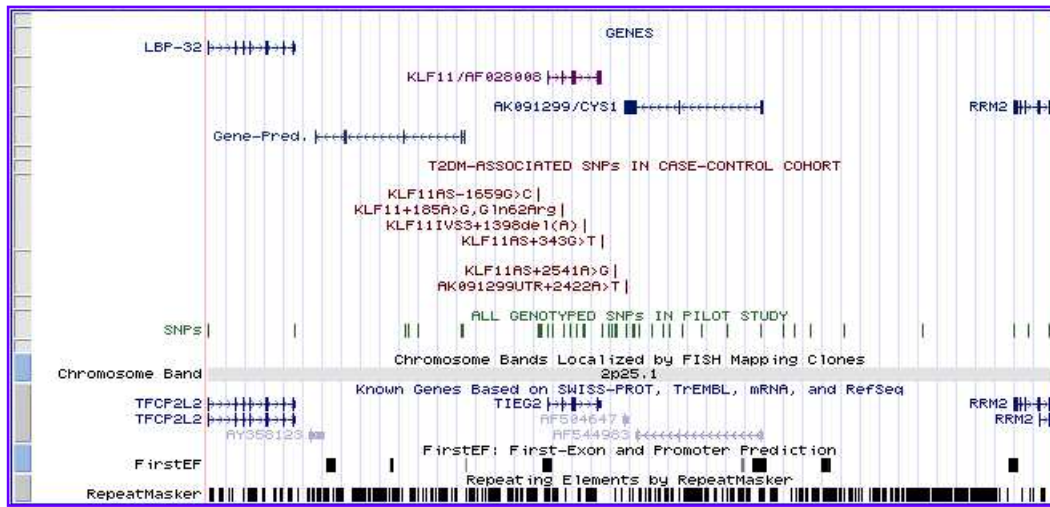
GENES

LBP-32

KLF11/AF028008

AK091299/CYS1

RRM2

Gene-Pred.

T2DM-ASSOCIATED SNPs IN CASE-CONTROL COHORT

KLF11AS-1659G>C

KLF11+185A>G,Gln62Arg

KLF11IVS3+1398del(A)

KLF11AS+343G>T

KLF11AS+2541A>G

AK091299UTR+2422A>T

ALL GENOTYPED SNPs IN PILOT STUDY

SNPs

Chromosome Bands Localized by FISH Mapping Clones

Chromosome Band

2p25.1

Known Genes Based on SWISS-PROT, TrEMBL, mRNA, and RefSeq

TFCP2L2

TFCP2L2

TIEG2

RRM2

RRM2

AF504647

AY358123

AF544983

FirstEF: First-Exon and Promoter Prediction

FirstEF

Repeating Elements by RepeatMasker

RepeatMasker